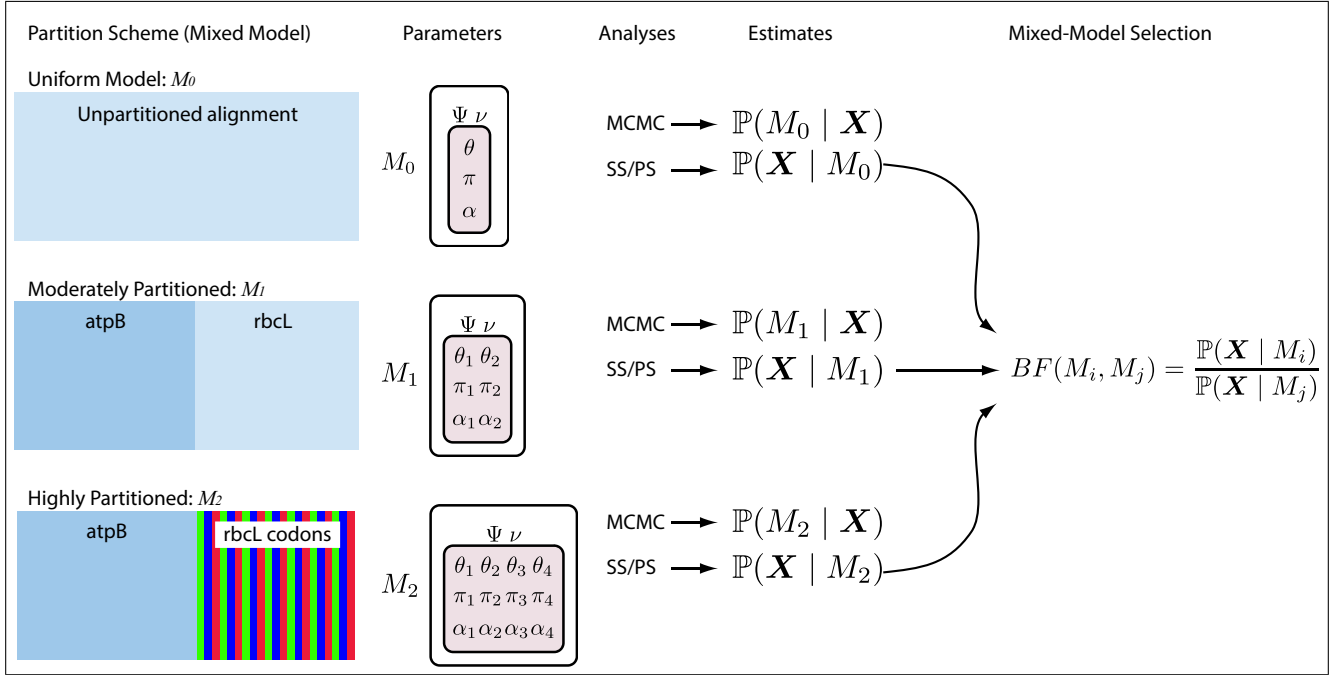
Partition Scheme (Mixed Model)

Parameters

Analyses

Estimates

Mixed-Model Selection

Uniform Model: $M_0$

Unpartitioned alignment

$M_0$

$\Psi$ $\nu$

$\theta$

$\pi$

$\alpha$

MCMC $\mathbb{P}(M_0 \mid \boldsymbol{X})$

SS/PS $\mathbb{P}(\boldsymbol{X} \mid M_0)$

Moderately Partitioned: $M_1$

atpB

rbcL

$M_1$

$\Psi$ $\nu$

$\theta_1$ $\theta_2$

$\pi_1$ $\pi_2$

$\alpha_1$ $\alpha_2$

MCMC $\mathbb{P}(M_1 \mid \boldsymbol{X})$

SS/PS $\mathbb{P}(\boldsymbol{X} \mid M_1)$

$BF(M_i, M_j) = \frac{\mathbb{P}(\boldsymbol{X} \mid M_i)}{\mathbb{P}(\boldsymbol{X} \mid M_j)}$

Highly Partitioned: $M_2$

atpB

rbcL codons

$M_2$

$\Psi$ $\nu$

$\theta_1$ $\theta_2$ $\theta_3$ $\theta_4$

$\pi_1$ $\pi_2$ $\pi_3$ $\pi_4$

$\alpha_1$ $\alpha_2$ $\alpha_3$ $\alpha_4$

MCMC $\mathbb{P}(M_2 \mid \boldsymbol{X})$

SS/PS $\mathbb{P}(\boldsymbol{X} \mid M_2)$